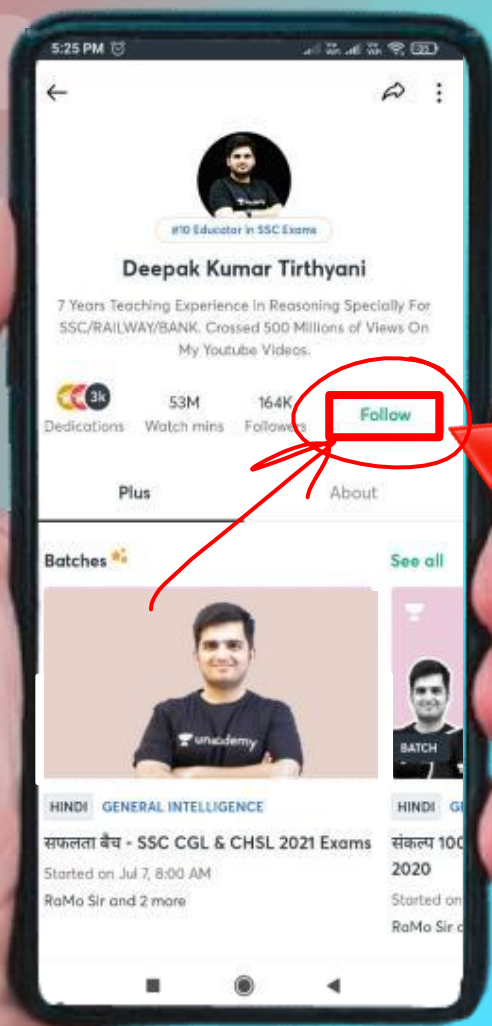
5:25 PM

#10 Educator in SSC Exams

Deepak Kumar Tirthyani

7 Years Teaching Experience in Reasoning Specially For SSC/RAILWAY/BANK. Crossed 500 Millions of Views On My Youtube Videos.

3k
Dedications

53M
Watch mins

164K
Followers

Follow

Plus

About

Batches

See all

unacademy

BATCH

HINDI GENERAL INTELLIGENCE

सफलता बैच - SSC CGL & CHSL 2021 Exams

Started on Jul 7, 8:00 AM

RaMo Sir and 2 more

HINDI GI

संकल्प 100 2020

Started on

RaMo Sir